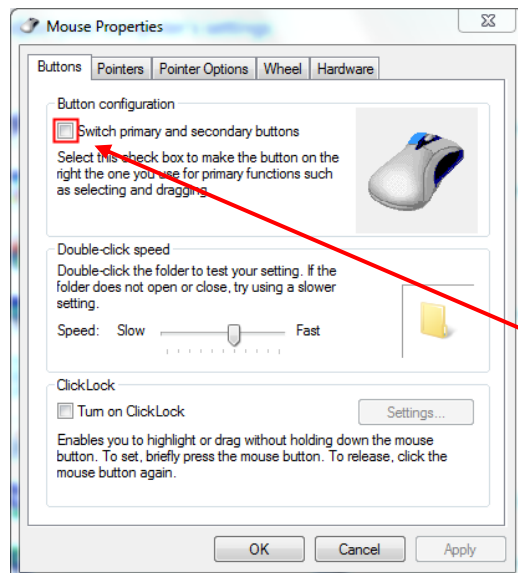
Mouse Properties

Buttons | Pointers | Pointer Options | Wheel | Hardware

Button configuration

Switch primary and secondary buttons

Select this check box to make the button on the right the one you use for primary functions such as selecting and dragging.

Double-click speed

Double-click the folder to test your setting. If the folder does not open or close, try using a slower setting.

Speed: Slow Fast

ClickLock

Turn on ClickLock

Settings...

Enables you to highlight or drag without holding down the mouse button. To set, briefly press the mouse button. To release, click the mouse button again.

OK Cancel Apply